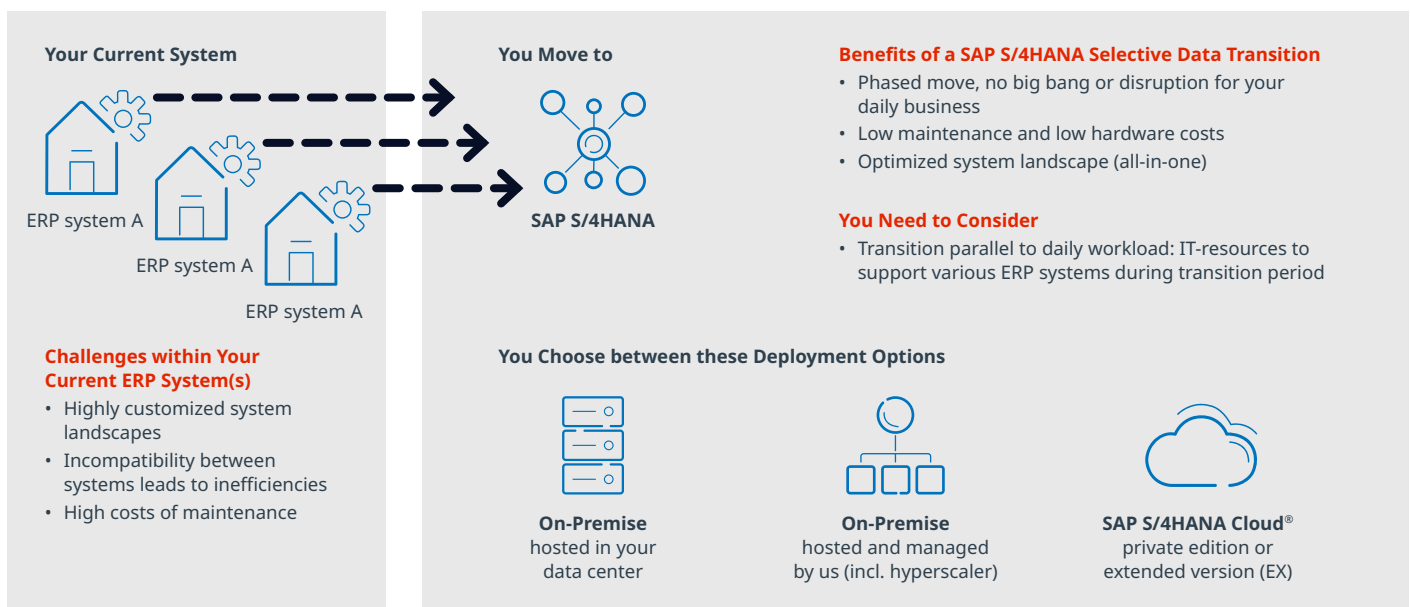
Your Current System

ERP system A

ERP system A

ERP system A

Challenges within Your Current ERP System(s)

- Highly customized system landscapes
- Incompatibility between systems leads to inefficiencies
- High costs of maintenance

You Move to

SAP S/4HANA

Benefits of a SAP S/4HANA Selective Data Transition

- Phased move, no big bang or disruption for your daily business
- Low maintenance and low hardware costs
- Optimized system landscape (all-in-one)

You Need to Consider

- Transition parallel to daily workload: IT-resources to support various ERP systems during transition period

You Choose between these Deployment Options

On-Premise
hosted in your data center

On-Premise
hosted and managed by us (incl. hyperscaler)

SAP S/4HANA Cloud®
private edition or extended version (EX)